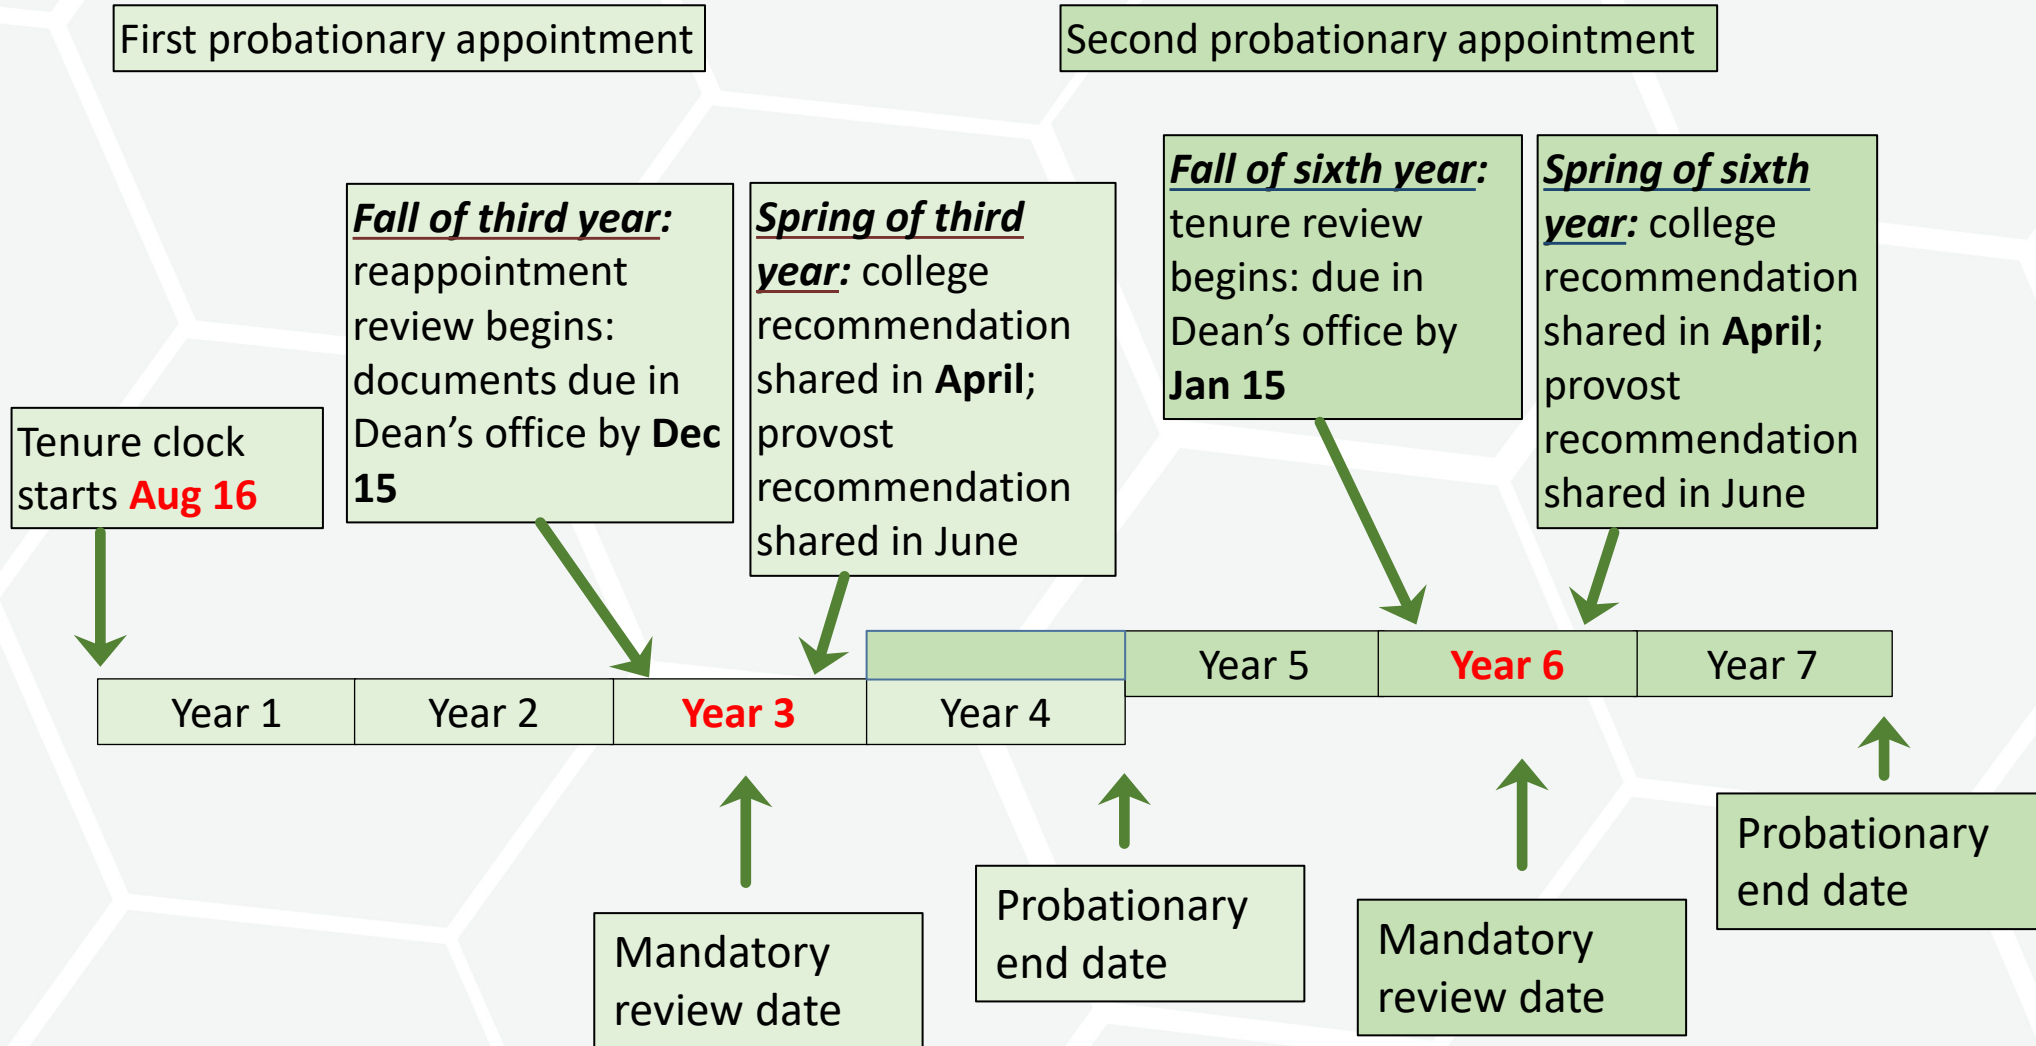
First probationary appointment

Second probationary appointment

Tenure clock starts Aug 16

Fall of third year: reappointment review begins: documents due in Dean's office by Dec 15

Spring of third year: college recommendation shared in April; provost recommendation shared in June

Fall of sixth year: tenure review begins: due in Dean's office by Jan 15

Spring of sixth year: college recommendation shared in April; provost recommendation shared in June

| Year 1 | Year 2 | Year 3 | Year 4 |
|---|---|---|---|

| Year 5 | Year 6 | Year 7 |
|---|---|---|

Mandatory review date

Probationary end date

Mandatory review date

Probationary end date